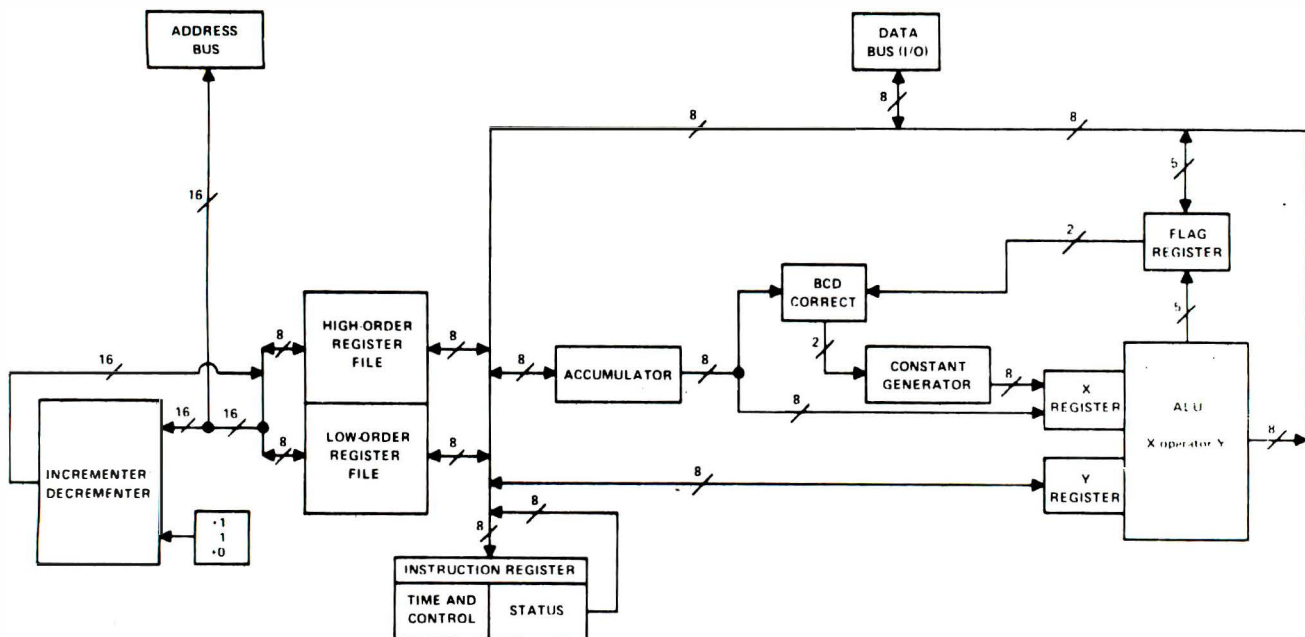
ADDRESS BUS

DATA BUS (I/O)

8

8

8

16

5

FLAG REGISTER

2

BCD CORRECT

5

HIGH-ORDER REGISTER FILE

8

8

16

8

ACCUMULATOR

8

2

CONSTANT GENERATOR

8

X REGISTER

ALU

X operator Y

8

INCREMENTER DECREMENTER

16

16

8

LOW-ORDER REGISTER FILE

8

8

8

Y REGISTER

+1
1
+0

8

8

INSTRUCTION REGISTER

TIME AND CONTROL

STATUS